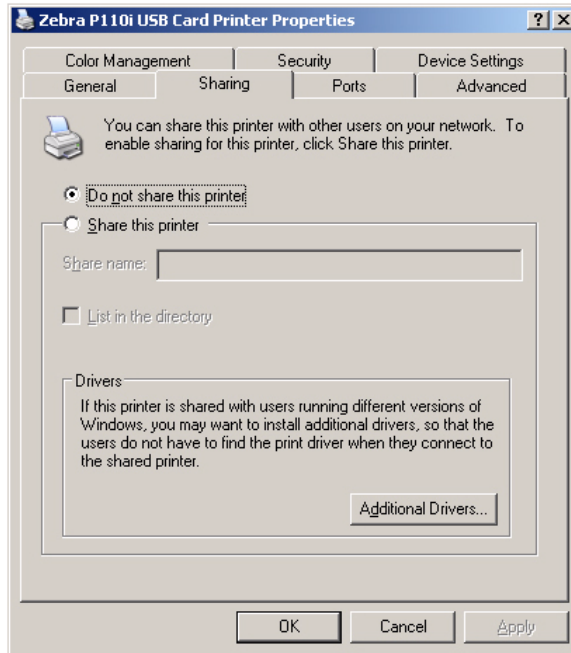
Zebra P110i USB Card Printer Properties
?
X
Color Management
Security
Device Settings
General
Sharing
Ports
Advanced

You can share this printer with other users on your network. To enable sharing for this printer, click Share this printer.

Do not share this printer
Share this printer
Share name:
List in the directory

Drivers
If this printer is shared with users running different versions of Windows, you may want to install additional drivers, so that the users do not have to find the print driver when they connect to the shared printer.

Additional Drivers...

OK
Cancel
Apply